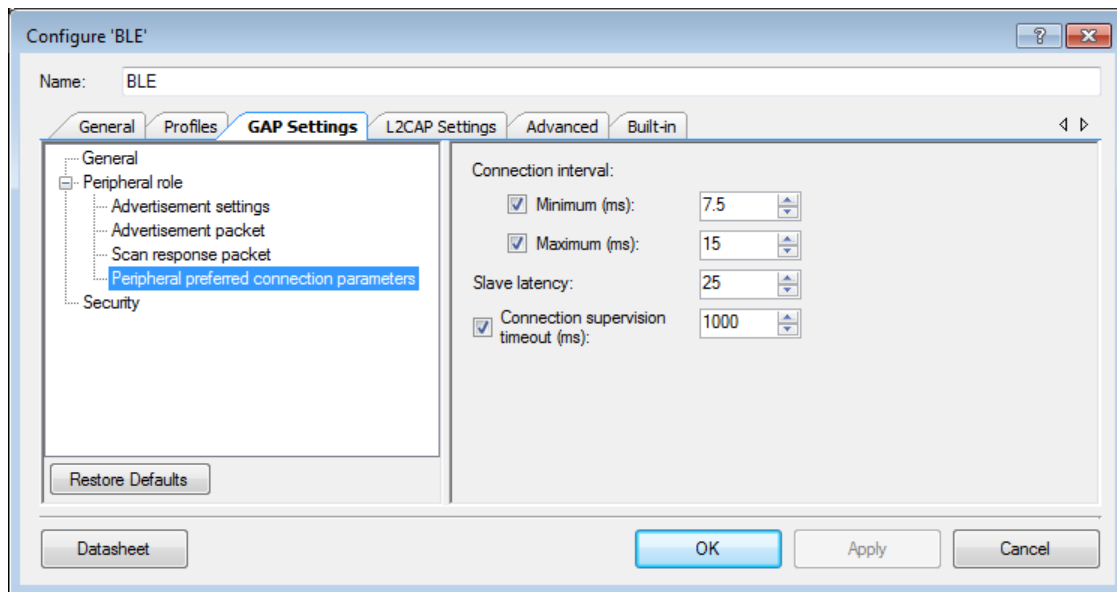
Configure 'BLE'

?

Name: BLE

General | Profiles | GAP Settings | L2CAP Settings | Advanced | Built-in

General
Peripheral role
Advertisement settings
Advertisement packet
Scan response packet
Peripheral preferred connection parameters
Security

Restore Defaults

Connection interval:

Minimum (ms): 7.5

Maximum (ms): 15

Slave latency: 25

Connection supervision timeout (ms): 1000

Datasheet

OK

Apply

Cancel